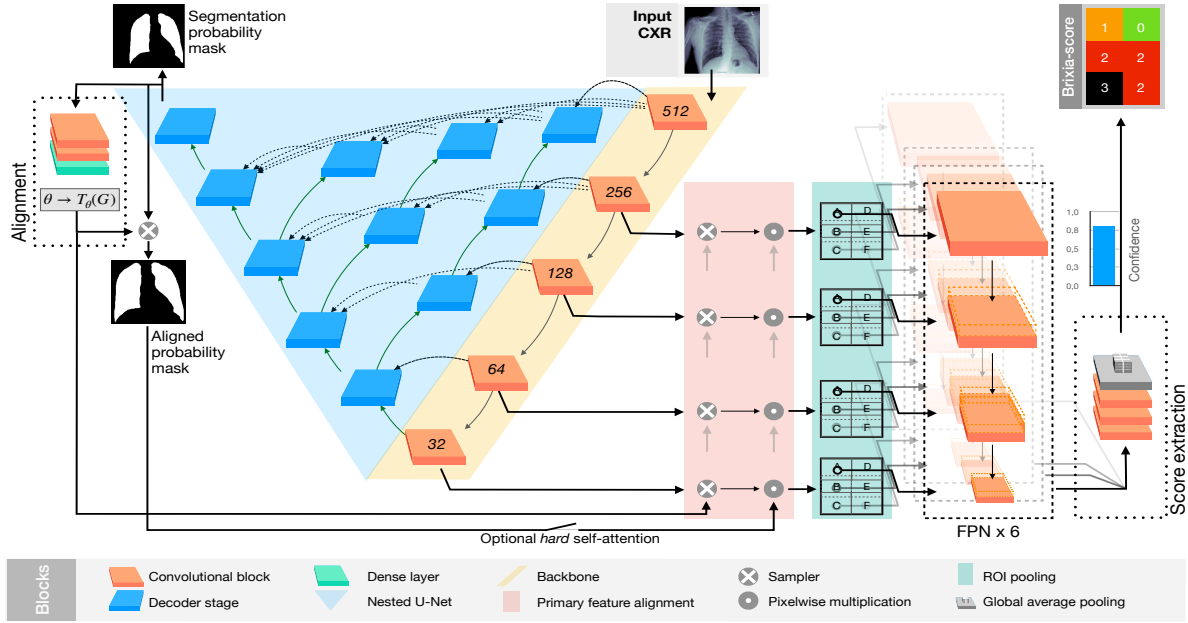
Segmentation probability mask

Input CXR

Brixia-score

| 1 | 0 |
|---|---|
| 2 | 2 |
| 3 | 2 |

Alignment

$\theta \rightarrow T_{\theta}(G)$

Aligned probability mask

512

256

128

64

32

A D
B E
C F

A D
B E
C F

A D
B E
C F

A D
B E
C F

1,0
0,8
0,5
0,3
0,0

Confidence

Score extraction

FPN x 6

Optional *hard* self-attention

Blocks

Convolutional block
Decoder stage
Dense layer
Nested U-Net
Backbone
Primary feature alignment
Sampler
Pixelwise multiplication
ROI pooling
Global average pooling